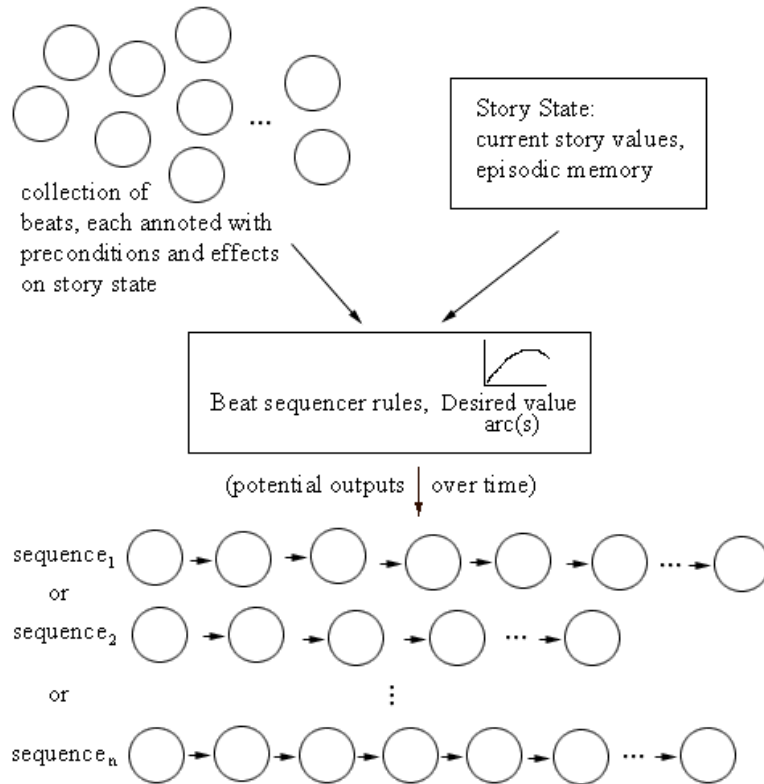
...

collection of beats, each annoted with preconditions and effects on story state

Story State:
current story values,
episodic memory

Beat sequencer rules, Desired value arc(s)

(potential outputs over time)

$\text{sequence}_1$ ...

or

$\text{sequence}_2$ ...

or

⋮

$\text{sequence}_n$ ...